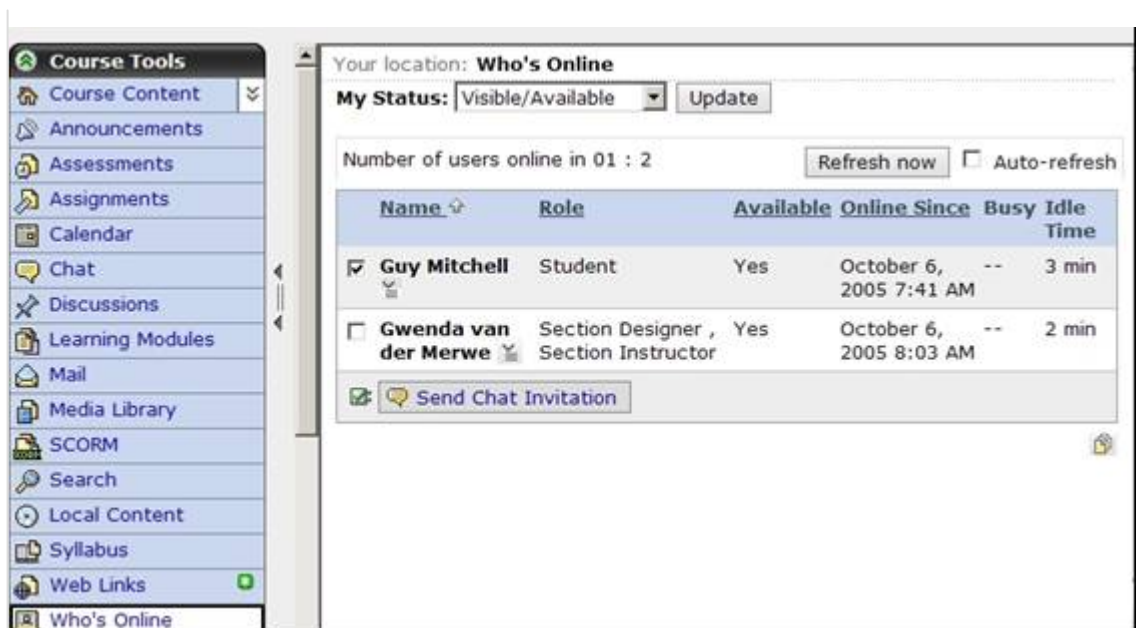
Course Tools
Course Content
Announcements
Assessments
Assignments
Calendar
Chat
Discussions
Learning Modules
Mail
Media Library
SCORM
Search
Local Content
Syllabus
Web Links
Who's Online

Your location: Who's Online

My Status: Visible/Available Update

Number of users online in 01 : 2 Refresh now Auto-refresh

| | Name | Role | Available | Online Since | Busy | Idle Time |
|---|---|---|---|---|---|---|
| ☑ | Guy Mitchell | Student | Yes | October 6, 2005 7:41 AM | -- | 3 min |
| ☐ | Gwenda van der Merwe | Section Designer , Section Instructor | Yes | October 6, 2005 8:03 AM | -- | 2 min |

Send Chat Invitation